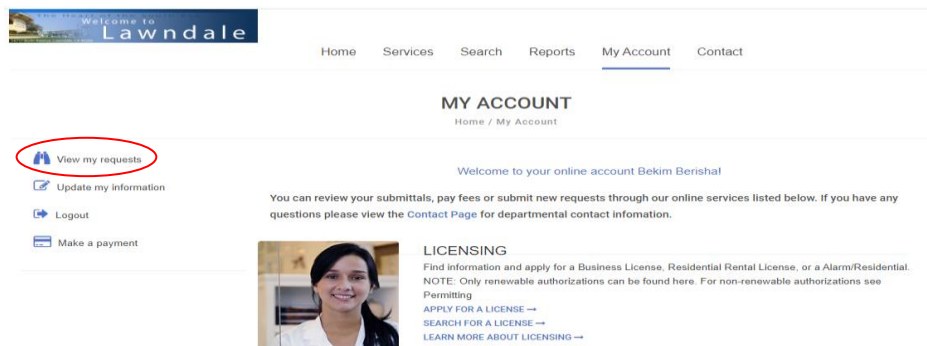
The Heart of the South Bay
Welcome to
Lawndale

Home Services Search Reports My Account Contact

MY ACCOUNT
Home / My Account

View my requests
Update my information
Logout
Make a payment

Welcome to your online account Bekim Berisha!

You can review your submittals, pay fees or submit new requests through our online services listed below. If you have any questions please view the Contact Page for departmental contact infomation.

LICENSING
Find information and apply for a Business License, Residential Rental License, or a Alarm/Residential. NOTE: Only renewable authorizations can be found here. For non-renewable authorizations see Permitting
APPLY FOR A LICENSE →
SEARCH FOR A LICENSE →
LEARN MORE ABOUT LICENSING →